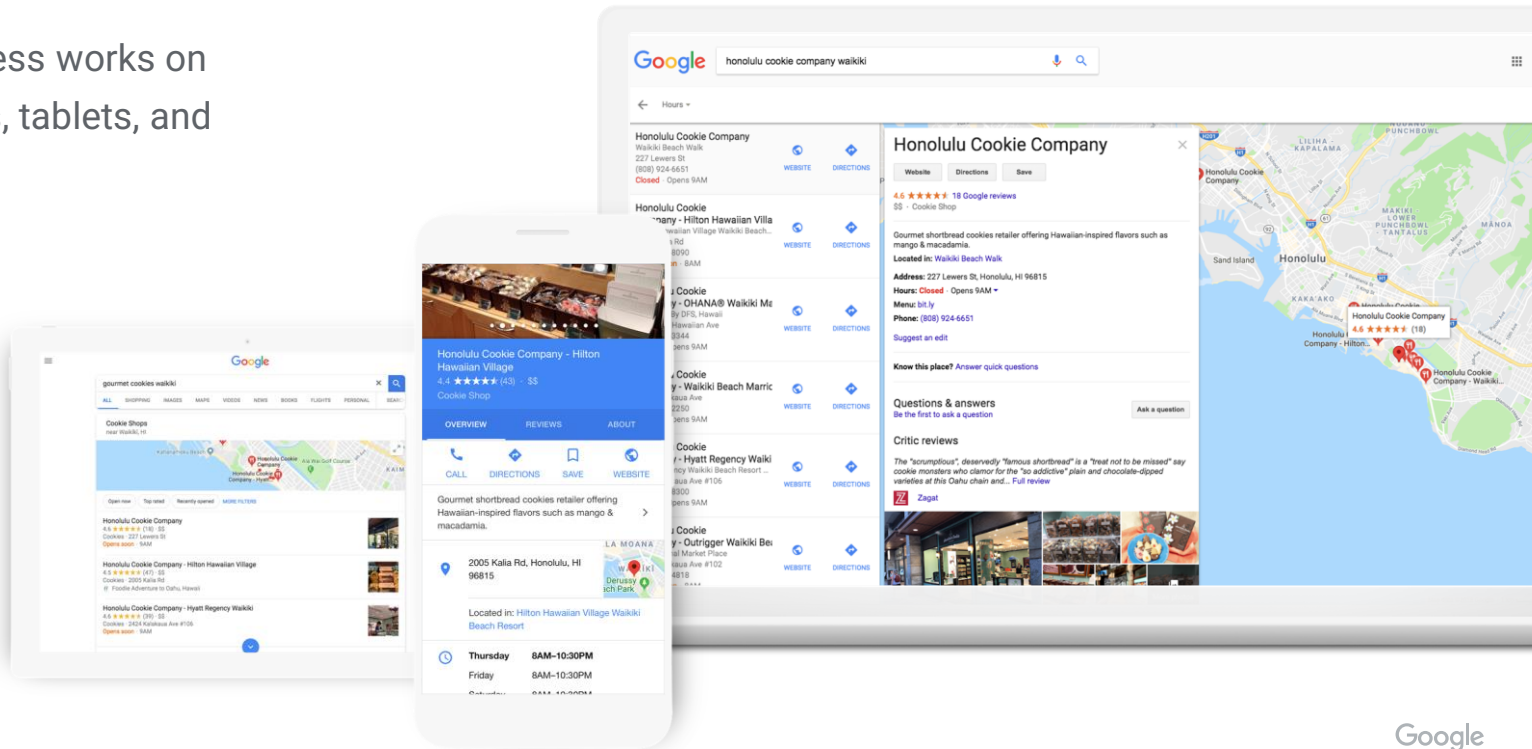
ess works on
, tablets, and

Google honolulu cookie company waikiki

Hours

Honolulu Cookie Company
Waikiki Beach Walk
227 Lewers St
(808) 924-6651
Closed · Opens 9AM
WEBSITE DIRECTIONS

Honolulu Cookie
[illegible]pany - Hilton Hawaiian Villa
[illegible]waiian Village Waikiki Beach...
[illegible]s Rd
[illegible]8090
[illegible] 8AM
WEBSITE DIRECTIONS

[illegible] Cookie
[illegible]y - OHANA® Waikiki Ma
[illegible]By DFS, Hawaii
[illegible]Hawaiian Ave
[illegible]3344
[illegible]pens 9AM
WEBSITE DIRECTIONS

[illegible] Cookie
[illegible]y - Waikiki Beach Marric
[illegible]kaua Ave
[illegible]2250
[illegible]pens 9AM
WEBSITE DIRECTIONS

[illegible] Cookie
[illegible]y - Hyatt Regency Waiki
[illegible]ncy Waikiki Beach Resort ...
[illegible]aua Ave #106
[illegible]8300
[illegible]pens 9AM
WEBSITE DIRECTIONS

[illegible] Cookie
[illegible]y - Outrigger Waikiki Be
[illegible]al Market Place
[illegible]aua Ave #102
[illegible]4818
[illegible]pens 9AM
WEBSITE DIRECTIONS

Honolulu Cookie Company
Website Directions Save
4.6 ★★★★★ 18 Google reviews
$$ · Cookie Shop
Gourmet shortbread cookies retailer offering Hawaiian-inspired flavors such as mango & macadamia.
Located in: Waikiki Beach Walk
Address: 227 Lewers St, Honolulu, HI 96815
Hours: Closed · Opens 9AM
Menu: bit.ly
Phone: (808) 924-6651
Suggest an edit
Know this place? Answer quick questions
Questions & answers
Be the first to ask a question
Ask a question
Critic reviews
The "scrumptious", deservedly "famous shortbread" is a "treat not to be missed" say cookie monsters who clamor for the "so addictive" plain and chocolate-dipped varieties at this Oahu chain and... Full review
Zagat

LILIHA KAPALAMA
PUNCHBOWL
Honolulu Cookie Company
MAKIKI LOWER PUNCHBOWL TANTALUS
MANOA
Sand Island
Honolulu
KAKA'AKO
Honolulu Cookie Company
4.6 ★★★★★ (18)
Honolulu Cookie Company - Hilton...
Honolulu Cookie Company - Waikiki...

Google
gourmet cookies waikiki
ALL SHOPPING IMAGES MAPS VIDEOS NEWS BOOKS FLIGHTS PERSONAL SEAR
Cookie Shops
near Waikiki, HI
Open now Top rated Recently opened MORE FILTERS
Honolulu Cookie Company
4.6 ★★★★★ (18) · $$
Cookies · 227 Lewers St
Opens soon · 9AM
Honolulu Cookie Company - Hilton Hawaiian Village
4.5 ★★★★★ (47) · $$
Cookies · 2005 Kalia Rd
Foodie Adventure to Oahu, Hawaii
Honolulu Cookie Company - Hyatt Regency Waikiki
4.6 ★★★★★ (39) · $$
Cookies · 2424 Kalakaua Ave #106
Opens soon · 9AM

Honolulu Cookie Company - Hilton Hawaiian Village
4.4 ★★★★★ (43) · $$
Cookie Shop
OVERVIEW REVIEWS ABOUT
CALL DIRECTIONS SAVE WEBSITE
Gourmet shortbread cookies retailer offering Hawaiian-inspired flavors such as mango & macadamia.
2005 Kalia Rd, Honolulu, HI 96815
Located in: Hilton Hawaiian Village Waikiki Beach Resort
Thursday 8AM–10:30PM
Friday 8AM–10:30PM

Google